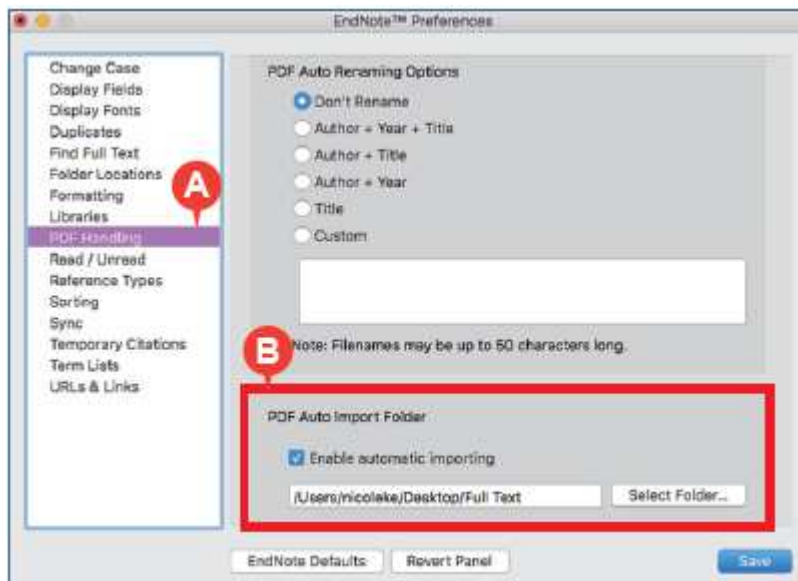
EndNote™ Preferences

Change Case
Display Fields
Display Fonts
Duplicates
Find Full Text
Folder Locations
Formatting
Libraries
PDF Handling
Read / Unread
Reference Types
Sorting
Sync
Temporary Citations
Term Lists
URLs & Links

A

PDF Auto Renaming Options

Don't Rename
Author + Year + Title
Author + Title
Author + Year
Title
Custom

B

Note: Filenames may be up to 50 characters long.

PDF Auto Import Folder

Enable automatic importing

/Users/nicoleke/Desktop/Full Text

Select Folder...

EndNote Defaults

Revert Panel

Save